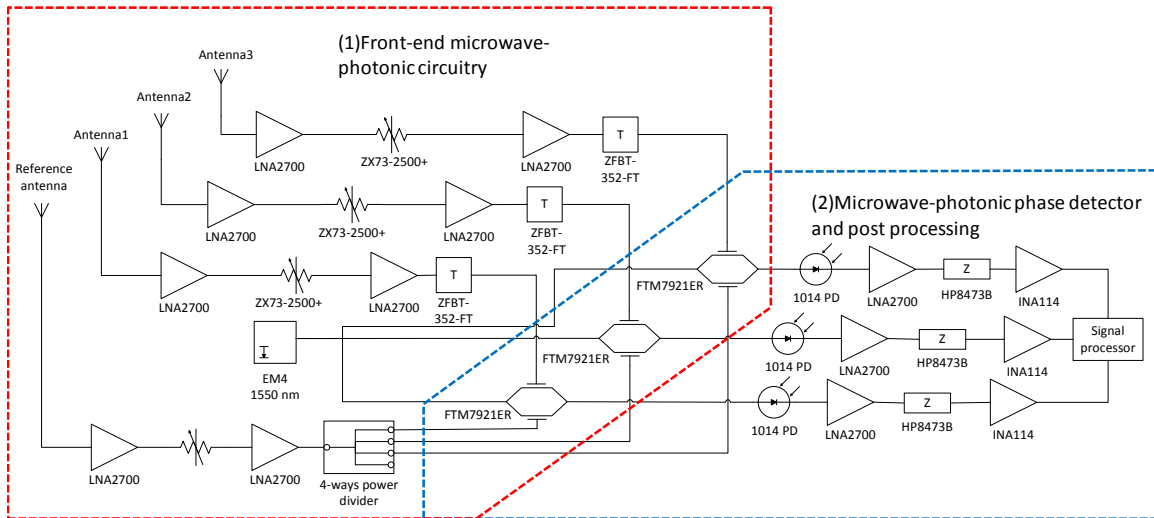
(1)Front-end microwave-photonic circuitry

Antenna3

Antenna2

Antenna1

Reference antenna

LNA2700

ZX73-2500+

LNA2700

T

ZFBT-352-FT

LNA2700

ZX73-2500+

LNA2700

T

ZFBT-352-FT

LNA2700

ZX73-2500+

LNA2700

T

ZFBT-352-FT

(2)Microwave-photonic phase detector and post processing

FTM7921ER

1014 PD

LNA2700

Z

HP8473B

INA114

EM4
1550 nm

FTM7921ER

1014 PD

LNA2700

Z

HP8473B

INA114

Signal processor

FTM7921ER

1014 PD

LNA2700

Z

HP8473B

INA114

LNA2700

LNA2700

4-ways power divider